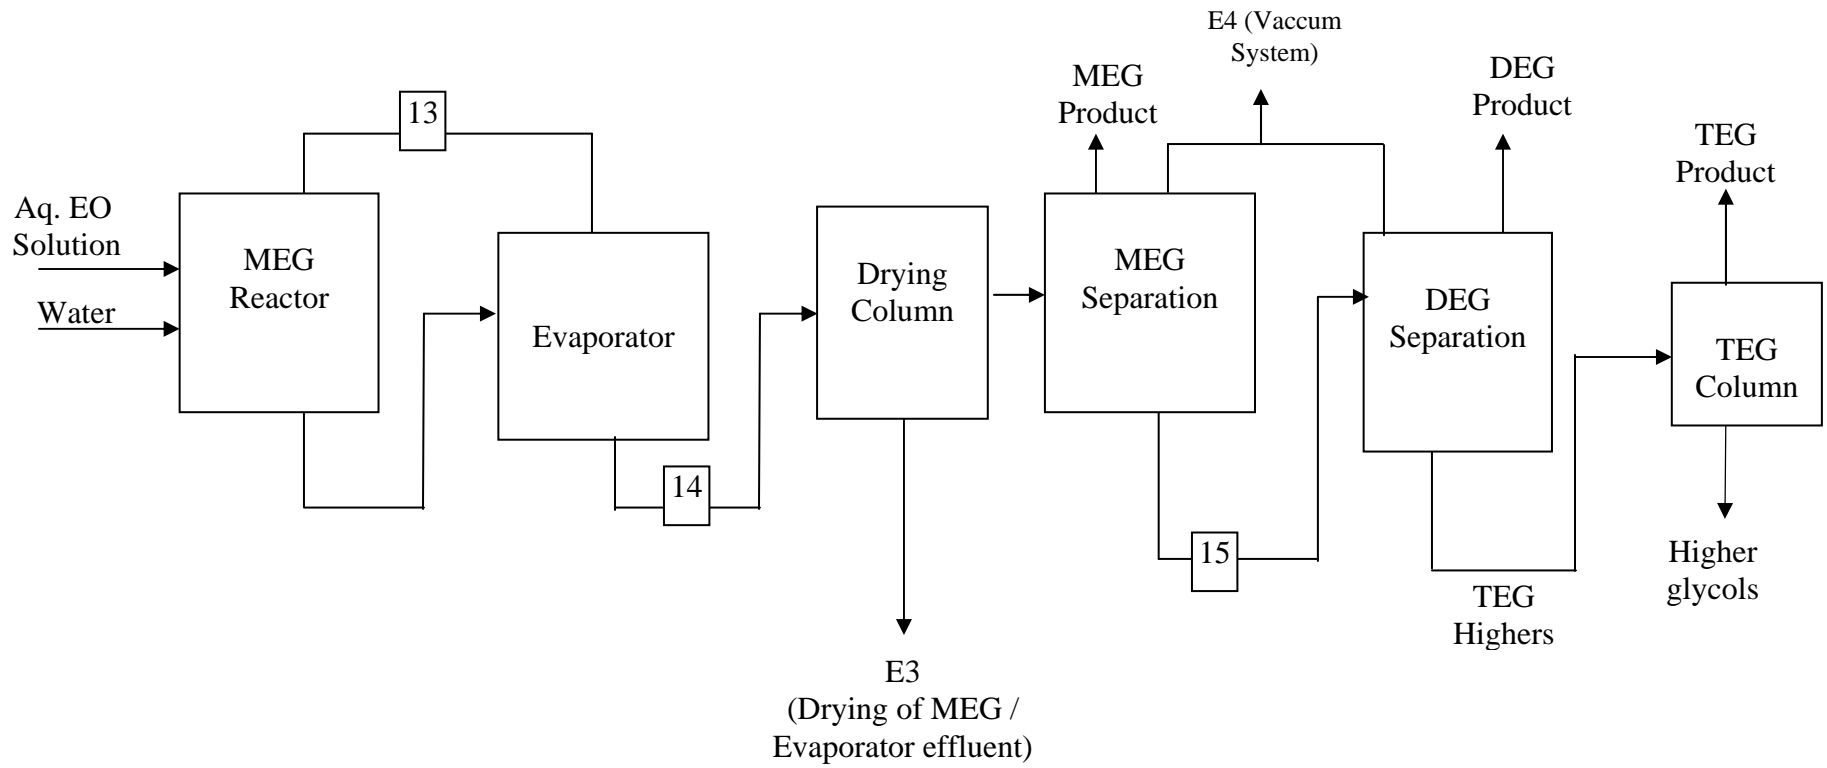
Aq. EO Solution

Water

MEG Reactor

13

Evaporator

14

Drying Column

E3 (Drying of MEG / Evaporator effluent)

MEG Product

E4 (Vaccum System)

MEG Separation

15

DEG Product

DEG Separation

TEG Highers

TEG Product

TEG Column

Higher glycols